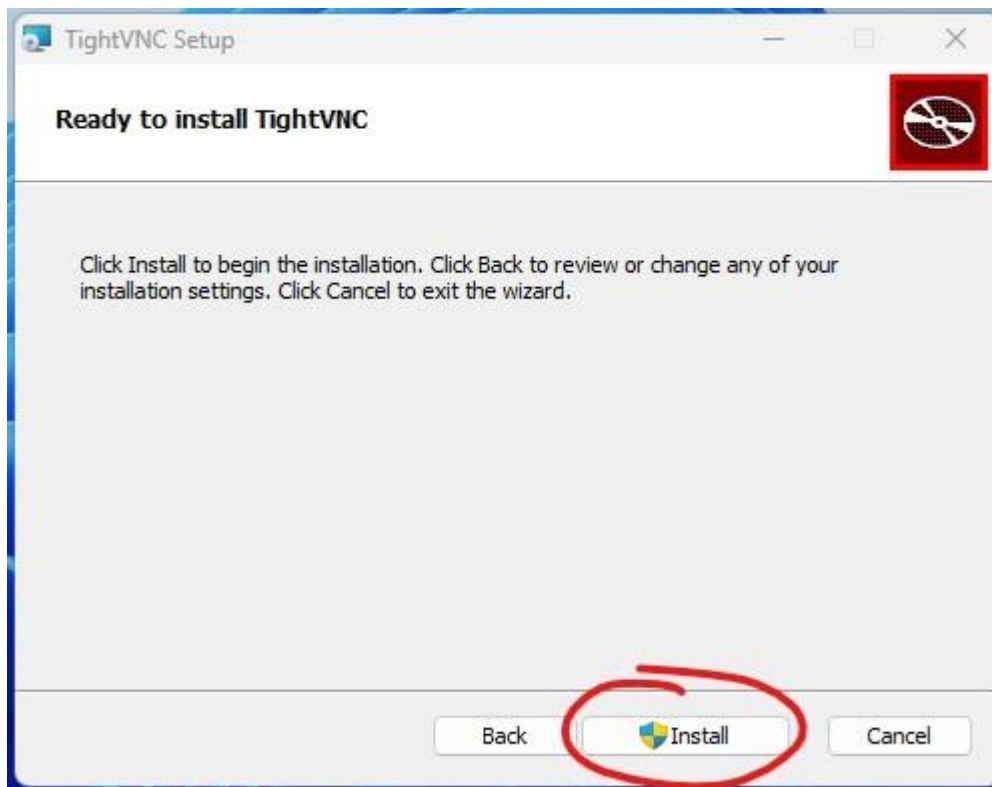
TightVNC Setup

Ready to install TightVNC

Click Install to begin the installation. Click Back to review or change any of your installation settings. Click Cancel to exit the wizard.

Back

Install

Cancel